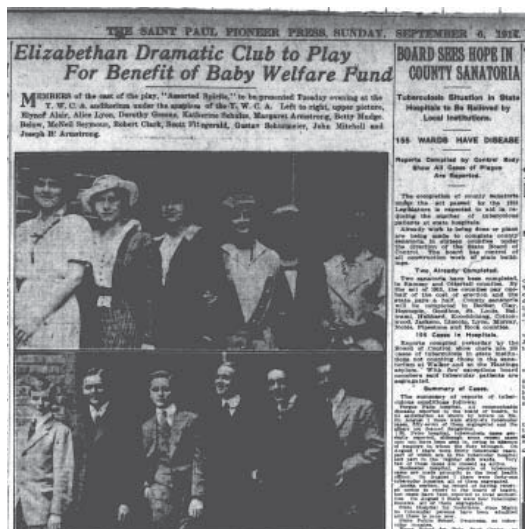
THE SAINT PAUL PIONEER PRESS, SUNDAY, SEPTEMBER 6, 1914

Elizabethan Dramatic Club to Play For Benefit of Baby Welfare Fund

MEMBERS of the cast of the play, "Assorted Spirits," to be presented Tuesday evening at the Y. W. C. A. auditorium under the auspices of the Y. W. C. A. Left to right, upper picture, Rhynof Adair, Alice Lyon, Dorothy Greene, Katherine Schultz, Margaret Armstrong, Betty Mudge. Below, McNeil Seymour, Robert Clark, Scott Fitzgerald, Gustav Schurmeier, John Mitchell and Joseph H. Armstrong.

BOARD SEES HOPE IN COUNTY SANATORIA

Tuberculosis Situation in State Hospitals to Be Relieved by Local Institutions.

155 WARDS HAVE DISEASE

Reports Compiled by Central Body Show All Cases of Plague Are Reported.

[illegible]

Two Already Completed.

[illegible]

151 Cases in Hospitals.

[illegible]

Summary of Cases.

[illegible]